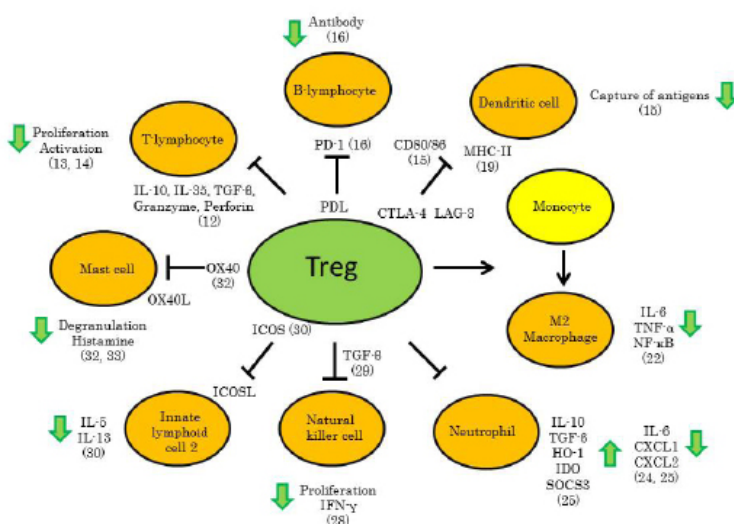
Antibody
(16)

B-lymphocyte

Dendritic cell

Capture of antigens
(15)

T-lymphocyte

Proliferation
Activation
(13, 14)

PD-1 (16)

CD80/86
(15)

MHC-II
(19)

IL-10, IL-35, TGF-β,
Granzyme, Perforin
(12)

PDL

CTLA-4 LAG-3

Monocyte

Mast cell

OX40
(32)

Treg

OX40L

M2
Macrophage

IL-6
TNF-α
NF-κB
(22)

Degranulation
Histamine
(32, 33)

ICOS (30)

TGF-β
(29)

ICOSL

IL-5
IL-13
(30)

Innate
lymphoid
cell 2

Natural
killer cell

Neutrophil

IL-10
TGF-β
HO-1
IDO
SOCS3
(25)

IL-6
CXCL1
CXCL2
(24, 25)

Proliferation
IFN-γ
(28)